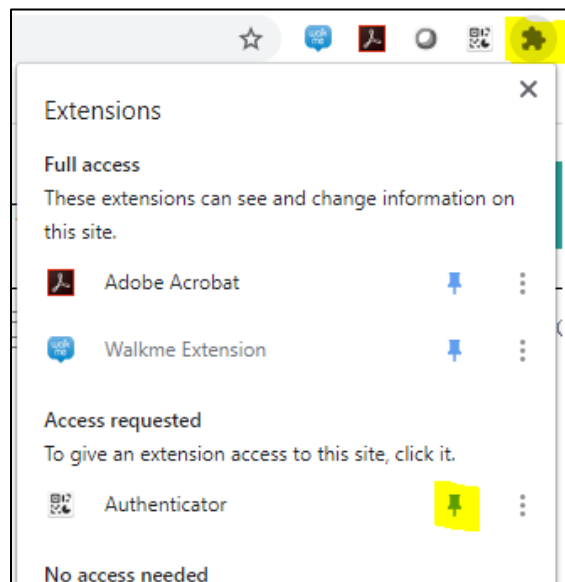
walk me

Extensions

×

Full access

These extensions can see and change information on this site.

Adobe Acrobat

Walkme Extension

Access requested

To give an extension access to this site, click it.

Authenticator

No access needed